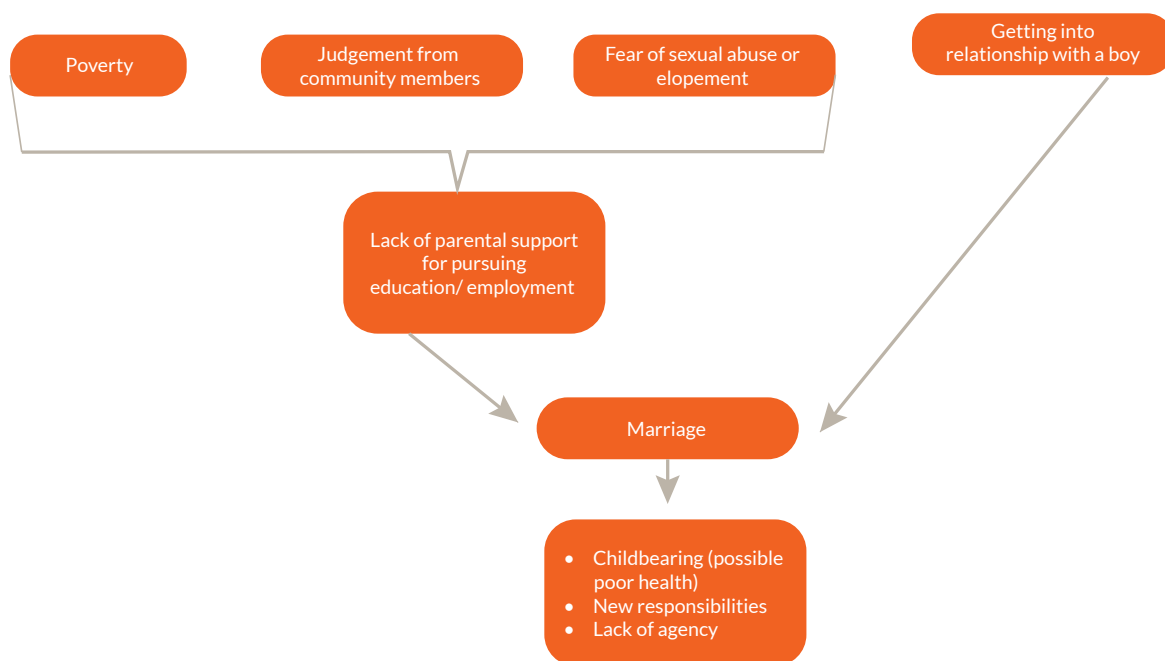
Poverty

Judgement from community members

Fear of sexual abuse or elopement

Getting into relationship with a boy

Lack of parental support for pursuing education/ employment

Marriage

- Childbearing (possible poor health)
- New responsibilities
- Lack of agency